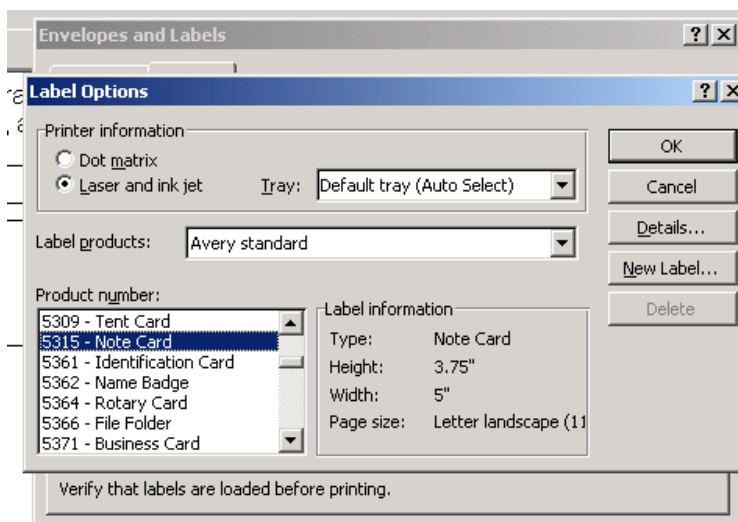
Envelopes and Labels

Label Options

Printer information

Dot matrix

Laser and ink jet

Tray: Default tray (Auto Select)

OK

Cancel

Details...

New Label...

Delete

Label products: Avery standard

Product number:

5309 - Tent Card
5315 - Note Card
5361 - Identification Card
5362 - Name Badge
5364 - Rotary Card
5366 - File Folder
5371 - Business Card

Label information

| Type: | Note Card |
|---|---|
| Height: | 3.75" |
| Width: | 5" |
| Page size: | Letter landscape (11 |

Verify that labels are loaded before printing.